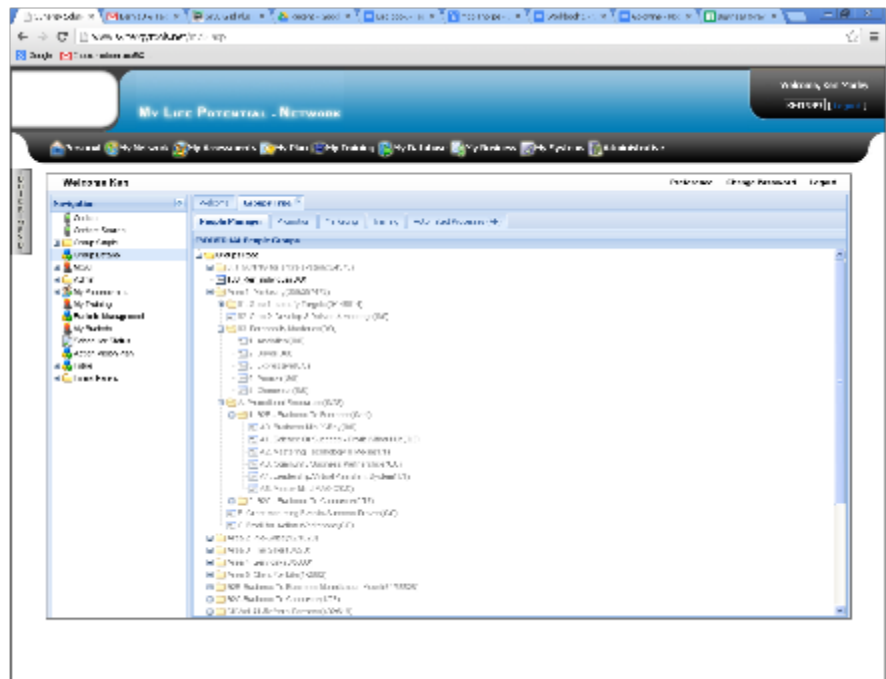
My Life Potential - Network

Welcome, Ken Marks

Personal  My Network  My Assessments  My Plan  My Training  My Database  My Business  My Systems  Administrative

Welcome Ken

Preferences  Change Password  Logout

Navigation

Actions
Action Search
Group People
Group Details
PSA
Admin
My Assessments
My Training
Website Management
My Website
Report Functions
Admin
Folder
Team Forms

Actions  Group Items

People Manager  Admin  Reports  Tasks  Advanced Reports

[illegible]

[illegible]
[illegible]
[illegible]
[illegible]
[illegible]
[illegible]
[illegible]
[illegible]
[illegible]
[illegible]
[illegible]
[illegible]
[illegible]
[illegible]
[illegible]
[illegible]
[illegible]
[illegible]
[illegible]
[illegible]
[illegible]
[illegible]
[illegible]
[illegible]
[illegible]
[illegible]
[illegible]